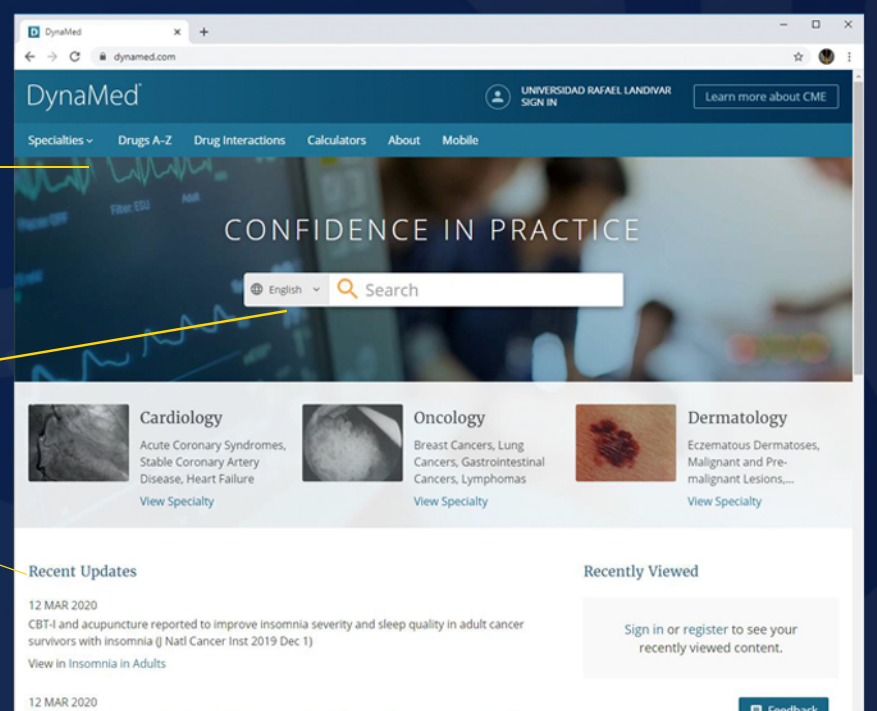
DynaMed
dynamed.com

DynaMed
UNIVERSIDAD RAFAEL LANDIVAR
SIGN IN
Learn more about CME

Specialties
Drugs A-Z
Drug Interactions
Calculators
About
Mobile

CONFIDENCE IN PRACTICE

English
Search

Cardiology
Acute Coronary Syndromes, Stable Coronary Artery Disease, Heart Failure
View Specialty

Oncology
Breast Cancers, Lung Cancers, Gastrointestinal Cancers, Lymphomas
View Specialty

Dermatology
Eczematous Dermatoses, Malignant and Pre-malignant Lesions,...
View Specialty

Recent Updates

12 MAR 2020
CBT-I and acupuncture reported to improve insomnia severity and sleep quality in adult cancer survivors with insomnia (J Natl Cancer Inst 2019 Dec 1)
View in Insomnia in Adults

12 MAR 2020

Recently Viewed

Sign in or register to see your recently viewed content.

Feedback